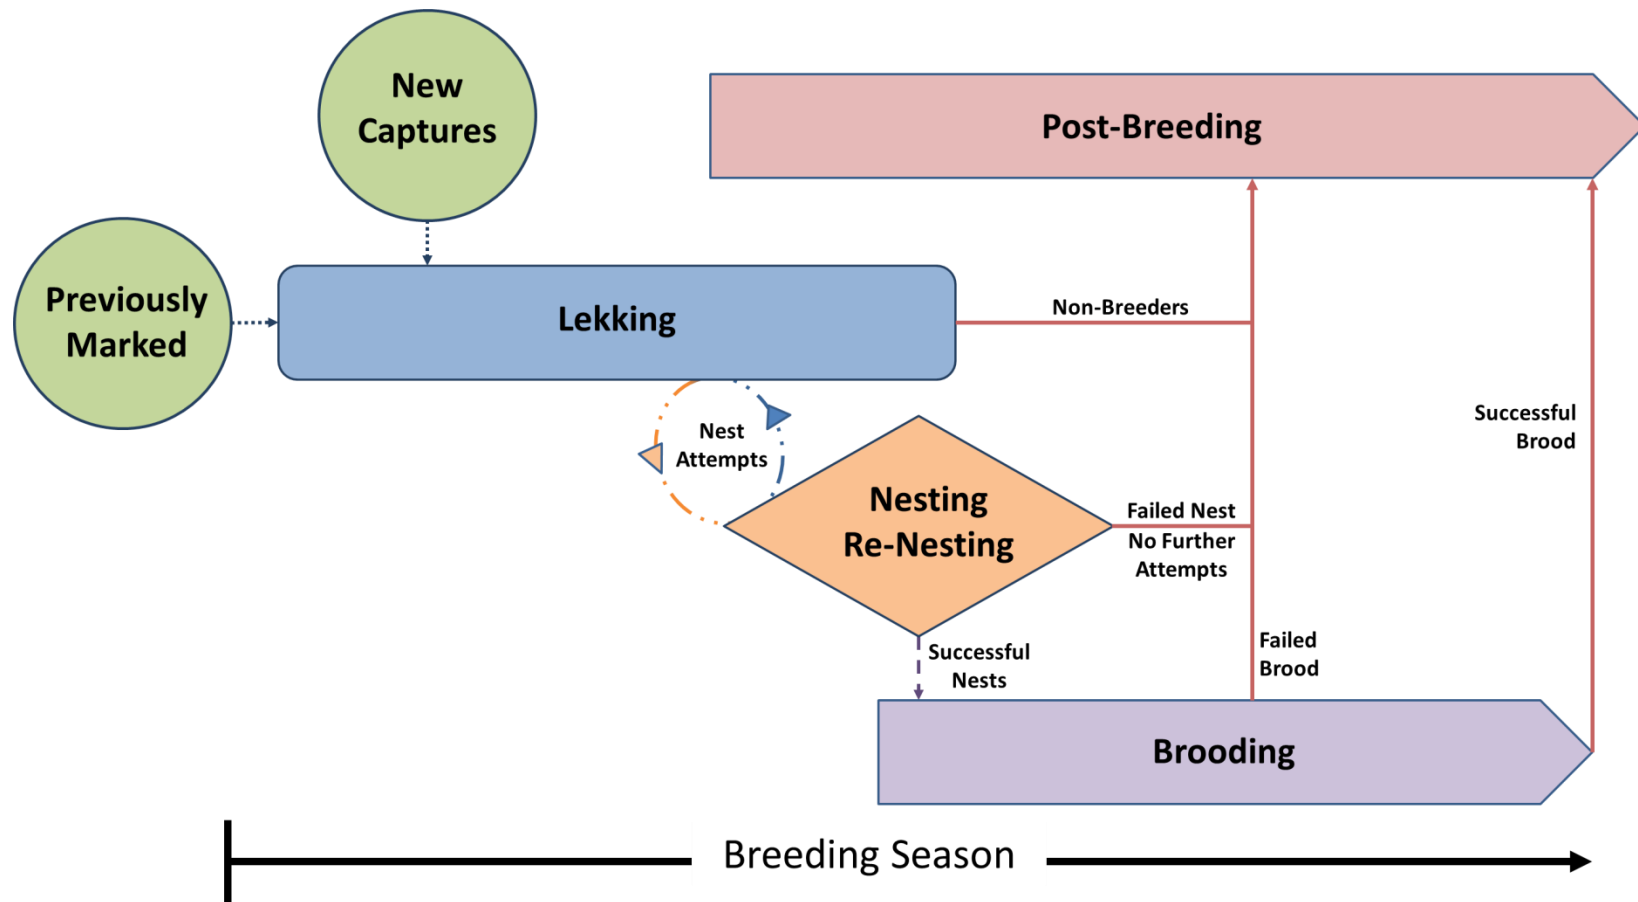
New Captures

Post-Breeding

Previously Marked

Lekking

Non-Breeders

Nest Attempts

Successful Brood

Nesting Re-Nesting

Failed Nest No Further Attempts

Successful Nests

Failed Brood

Brooding

Breeding Season